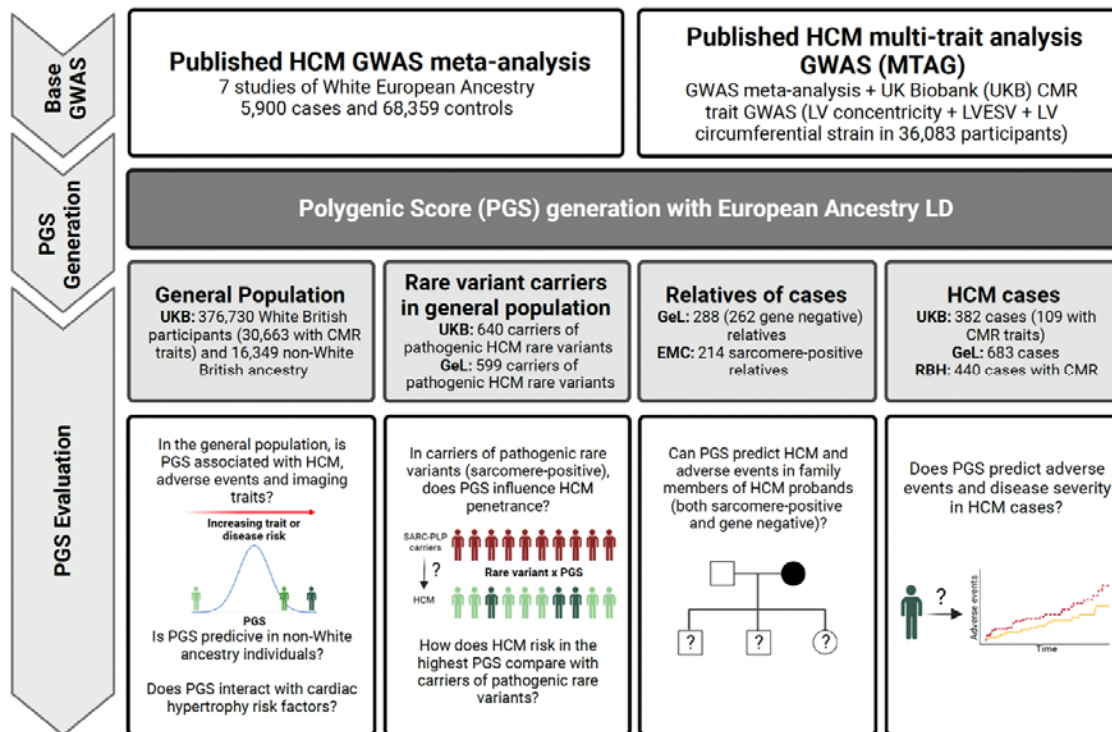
Base GWAS

Published HCM GWAS meta-analysis
7 studies of White European Ancestry
5,900 cases and 68,359 controls

Published HCM multi-trait analysis GWAS (MTAG)
GWAS meta-analysis + UK Biobank (UKB) CMR trait GWAS (LV concentricity + LVESV + LV circumferential strain in 36,083 participants)

PGS Generation

Polygenic Score (PGS) generation with European Ancestry LD

PGS Evaluation

General Population
UKB: 376,730 White British participants (30,663 with CMR traits) and 16,349 non-White British ancestry

Rare variant carriers in general population
UKB: 640 carriers of pathogenic HCM rare variants
GeL: 599 carriers of pathogenic HCM rare variants

Relatives of cases
GeL: 288 (262 gene negative) relatives
EMC: 214 sarcomere-positive relatives

HCM cases
UKB: 382 cases (109 with CMR traits)
GeL: 683 cases
RBH: 440 cases with CMR

In the general population, is PGS associated with HCM, adverse events and imaging traits?
Increasing trait or disease risk
PGS
Is PGS predicive in non-White ancestry individuals?
Does PGS interact with cardiac hypertrophy risk factors?

In carriers of pathogenic rare variants (sarcomere-positive), does PGS influence HCM penetrance?
SARC-PLP carriers
?
HCM
Rare variant x PGS
How does HCM risk in the highest PGS compare with carriers of pathogenic rare variants?

Can PGS predict HCM and adverse events in family members of HCM probands (both sarcomere-positive and gene negative)?
?
?
?

Does PGS predict adverse events and disease severity in HCM cases?
?
Adverse events
Time